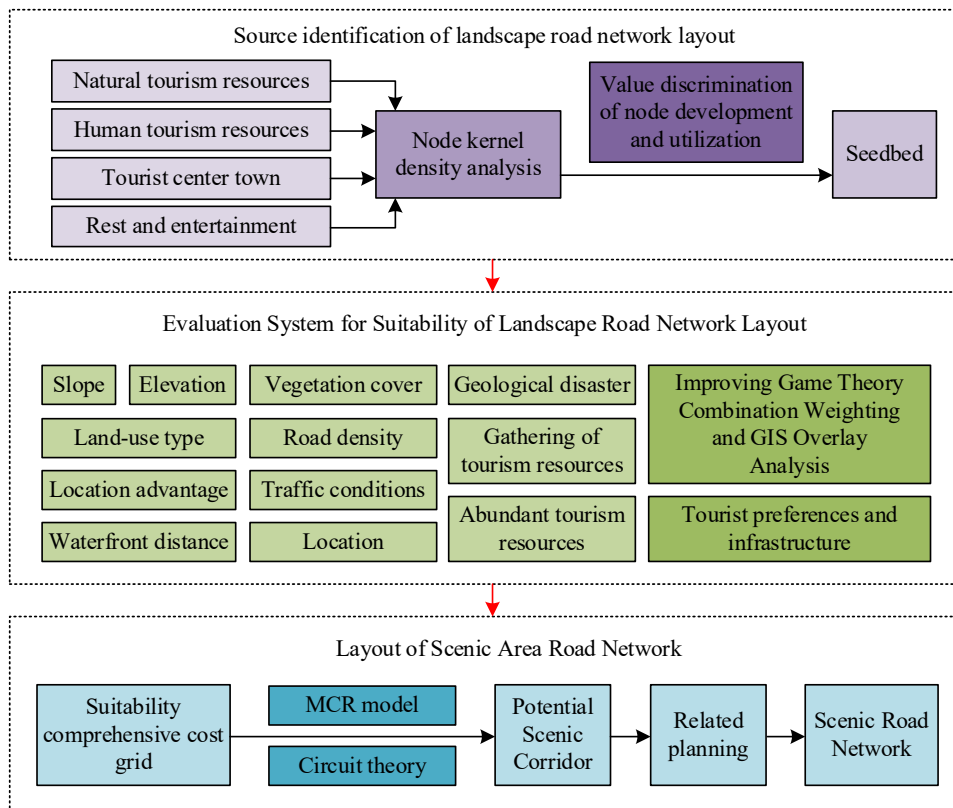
Source identification of landscape road network layout

Natural tourism resources

Human tourism resources

Tourist center town

Rest and entertainment

Node kernel density analysis

Value discrimination of node development and utilization

Seedbed

Evaluation System for Suitability of Landscape Road Network Layout

Slope

Elevation

Vegetation cover

Geological disaster

Improving Game Theory Combination Weighting and GIS Overlay Analysis

Land-use type

Road density

Gathering of tourism resources

Location advantage

Traffic conditions

Waterfront distance

Location

Abundant tourism resources

Tourist preferences and infrastructure

Layout of Scenic Area Road Network

Suitability comprehensive cost grid

MCR model

Circuit theory

Potential Scenic Corridor

Related planning

Scenic Road Network